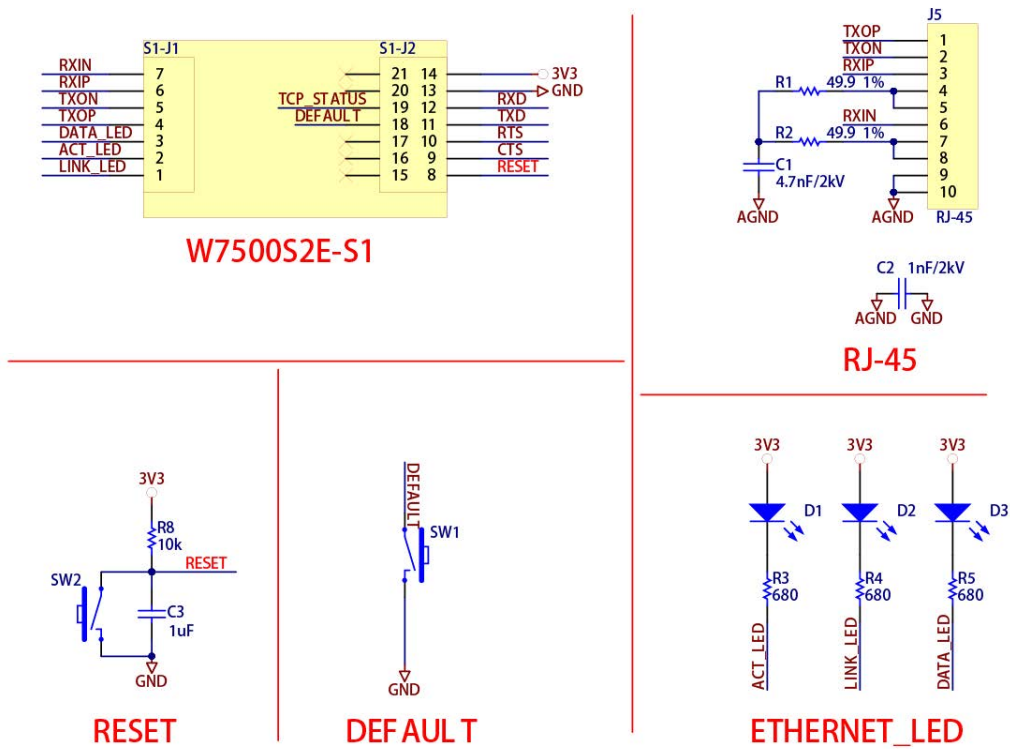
S1-J1

RXIN 7
RXIP 6
TXON 5
TXOP 4
DATA_LED 3
ACT_LED 2
LINK_LED 1

S1-J2

21 14 3V3
TCP_STATUS 20 13 GND
DEFAULT 19 12 RXD
18 11 TXD
17 10 RTS
16 9 CTS
15 8 RESET

W7500S2E-S1

J5
TXOP 1
TXON 2
RXIP 3
R1 49.9 1% 4
5
RXIN 6
R2 49.9 1% 7
8
C1 4.7nF/2kV 9
10
AGND AGND RJ-45

C2 1nF/2kV
AGND GND

RJ-45

3V3
R8
10k
RESET
SW2
C3
1uF
GND

RESET

DEFAULT
SW1
GND

DEFAULT

3V3 3V3 3V3
D1 D2 D3
R3 680 R4 680 R5 680
ACT_LED LINK_LED DATA_LED

ETHERNET_LED